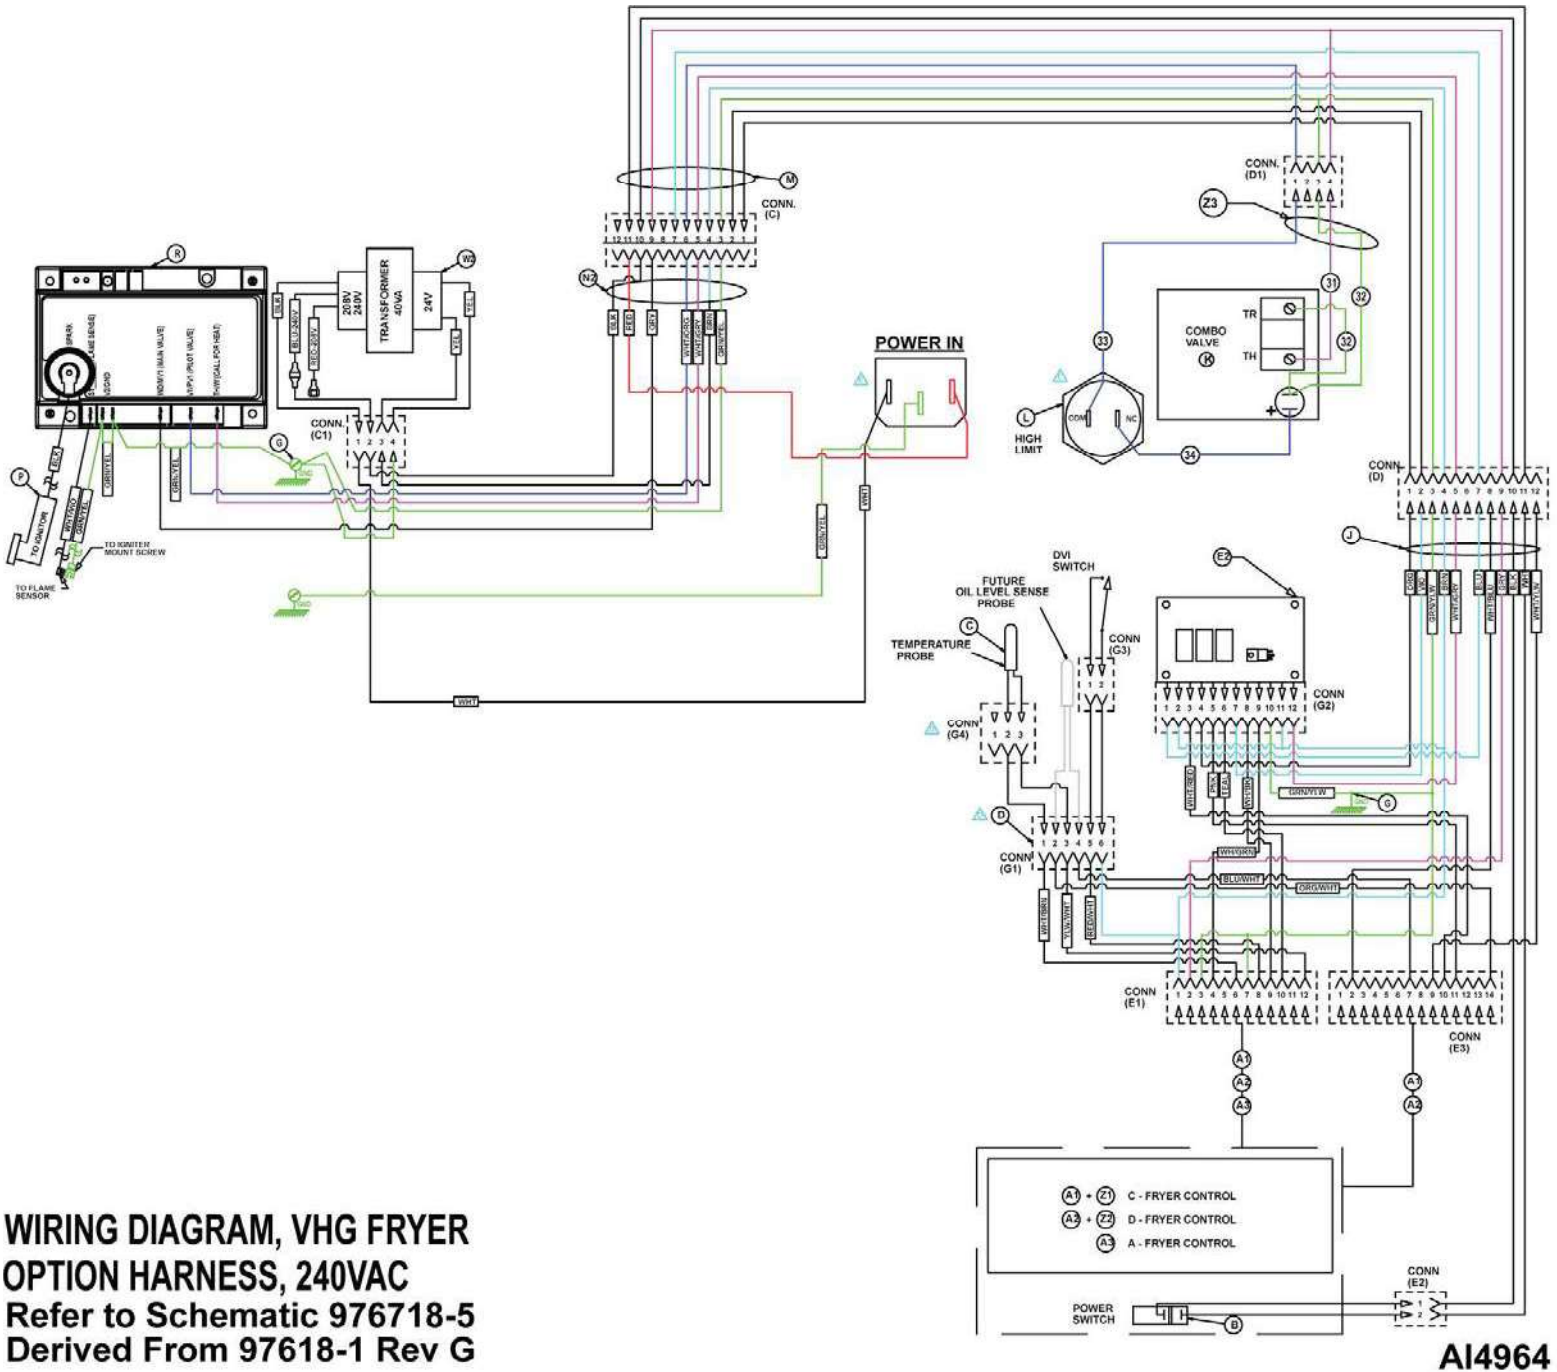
R
SPARK
FLAME SENSE
S/GND
MV/MV1 (MAIN VALVE)
MV/PV1 (PILOT VALVE)
TH-W (CALL FOR HEAT)
W2
TRANSFORMER 40VA
208V 240V
24V
BLK
BLU-240V
RED-208V
YEL
YEL
CONN. (C1)
1 2 3 4
G
GND
P
BLK
TO IGNITOR
WHT/BRO
GRN/YEL
GRN/YEL
GRN/YEL
TO IGNITER MOUNT SCREW
TO FLAME SENSOR
GND
M
CONN. (C)
12 11 10 9 8 7 6 5 4 3 2 1
N2
BLK
RED
GRY
WHT/ORG
WHT/GRY
GRN
GRN/YEL
POWER IN
GRN/YEL
WHT
WHT
CONN. (D1)
1 2 3 4
Z3
31
32
COMBO VALVE
K
TR
TH
32
33
L
HIGH LIMIT
COM
NC
34
CONN (D)
1 2 3 4 5 6 7 8 9 10 11 12
J
ORG
GRN/YEL
BRN
WHT/ORG
BLU
WHT/BLU
GRY
BLK
WHT
WHT/YEL
E2
CONN (G2)
1 2 3 4 5 6 7 8 9 10 11 12
DVI SWITCH
FUTURE OIL LEVEL SENSE PROBE
C
TEMPERATURE PROBE
CONN (G3)
1 2
CONN (G4)
1 2 3
D
CONN (G1)
1 2 3 4 5 6
WHT/RED
PNK
TEAL
WHT/PNK
GRN/YLW
G
GND
WH/GRN
BLU/WHT
ORG/WHT
WHT/BRN
YLW/WHT
RED/WHT
CONN (E1)
1 2 3 4 5 6 7 8 9 10 11 12
1 2 3 4 5 6 7 8 9 10 11 12 13 14
CONN (E3)
A1
A2
A3
A1
A2
A1 + Z1 C - FRYER CONTROL
A2 + Z2 D - FRYER CONTROL
A3 A - FRYER CONTROL
POWER SWITCH
B
CONN (E2)
WIRING DIAGRAM, VHG FRYER
OPTION HARNESS, 240VAC
Refer to Schematic 976718-5
Derived From 97618-1 Rev G
AI4964